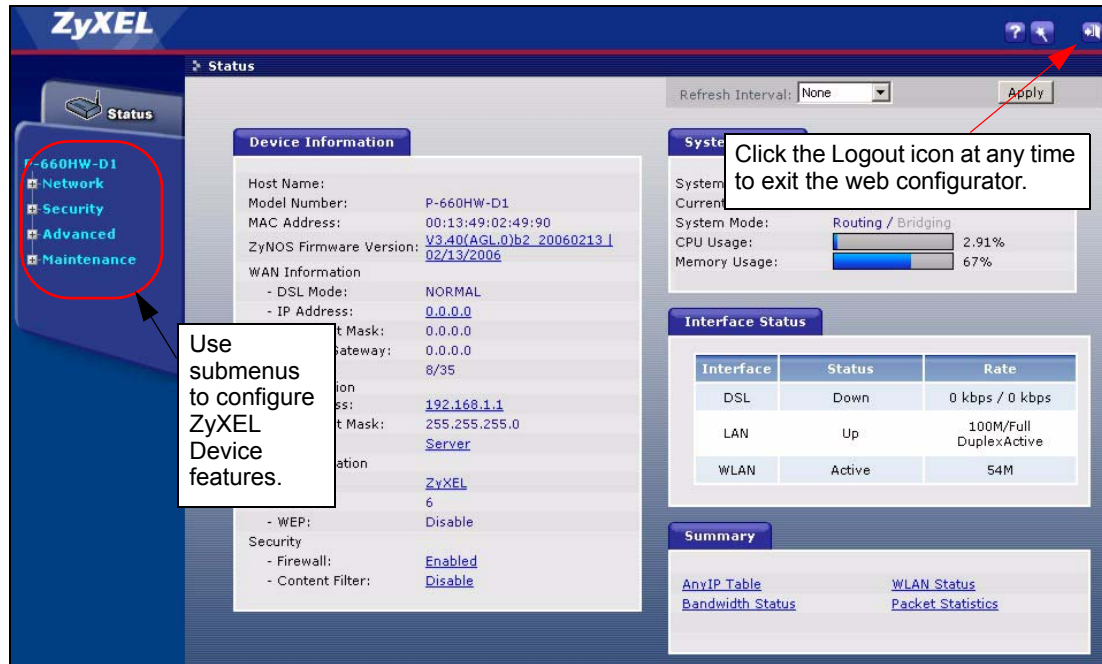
ZyXEL

Status

Status

P-660HW-D1
Network
Security
Advanced
Maintenance

Refresh Interval: None
Apply

Device Information

Host Name:
Model Number: P-660HW-D1
MAC Address: 00:13:49:02:49:90
ZyNOS Firmware Version: V3.40(AGL.0)b2_20060213 | 02/13/2006
WAN Information
- DSL Mode: NORMAL
- IP Address: 0.0.0.0
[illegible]t Mask: 0.0.0.0
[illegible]ateway: 0.0.0.0
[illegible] 8/35
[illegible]ion
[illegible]ss: 192.168.1.1
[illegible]t Mask: 255.255.255.0
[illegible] Server
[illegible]ation
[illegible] ZyXEL
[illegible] 6
- WEP: Disable
Security
- Firewall: Enabled
- Content Filter: Disable

Use submenus to configure ZyXEL Device features.

Syste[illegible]
System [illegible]
Current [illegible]
System Mode: Routing / Bridging
CPU Usage: 2.91%
Memory Usage: 67%

Click the Logout icon at any time to exit the web configurator.

Interface Status

| Interface | Status | Rate |
|---|---|---|
| DSL | Down | 0 kbps / 0 kbps |
| LAN | Up | 100M/Full DuplexActive |
| WLAN | Active | 54M |

Summary

AnyIP Table
WLAN Status
Bandwidth Status
Packet Statistics